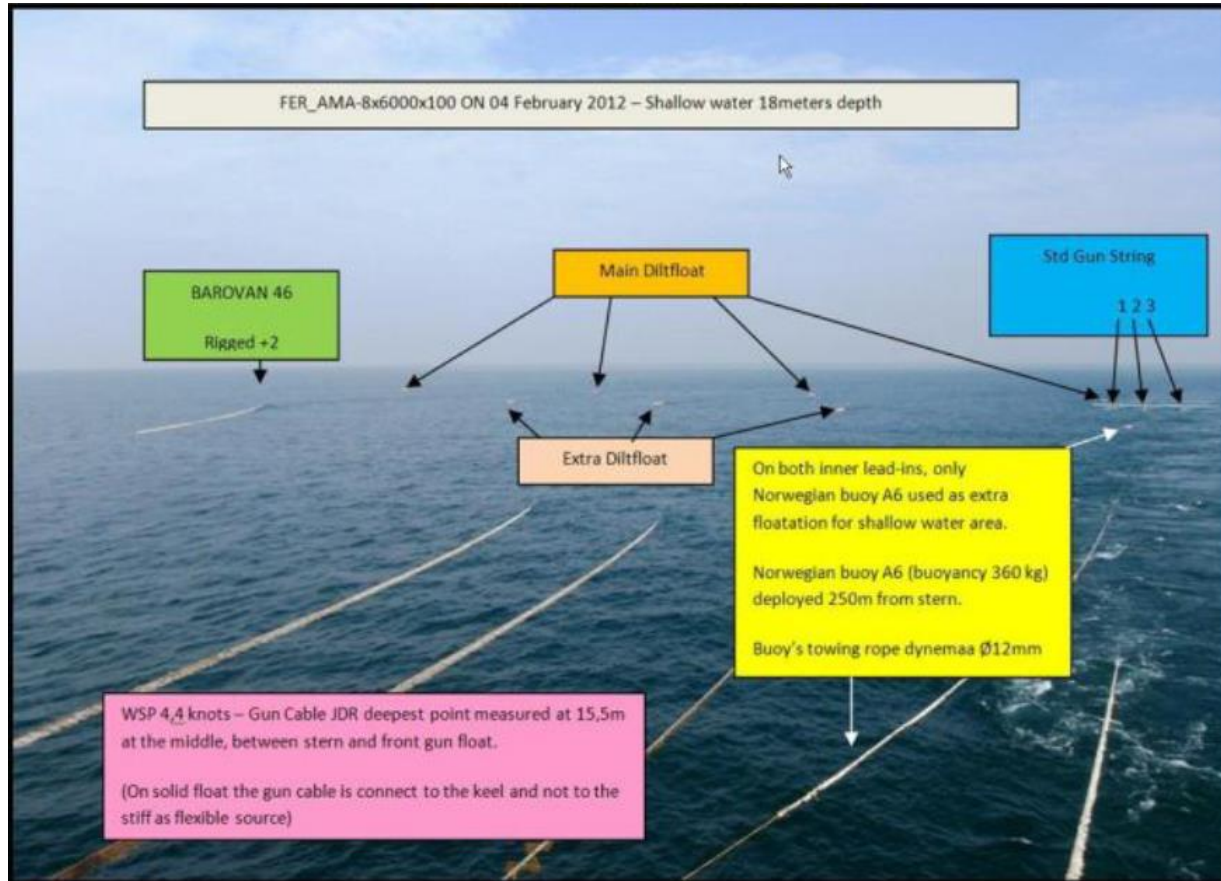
FER_AMA-8x6000x100 ON 04 February 2012 – Shallow water 18meters depth

BAROVAN 46

Rigged +2

Main Diltfloat

Std Gun String

1 2 3

Extra Diltfloat

On both inner lead-ins, only Norwegian buoy A6 used as extra floatation for shallow water area.

Norwegian buoy A6 (buoyancy 360 kg) deployed 250m from stern.

Buoy's towing rope dynemaa Ø12mm

WSP 4,4 knots – Gun Cable JDR deepest point measured at 15,5m at the middle, between stern and front gun float.

(On solid float the gun cable is connect to the keel and not to the stiff as flexible source)